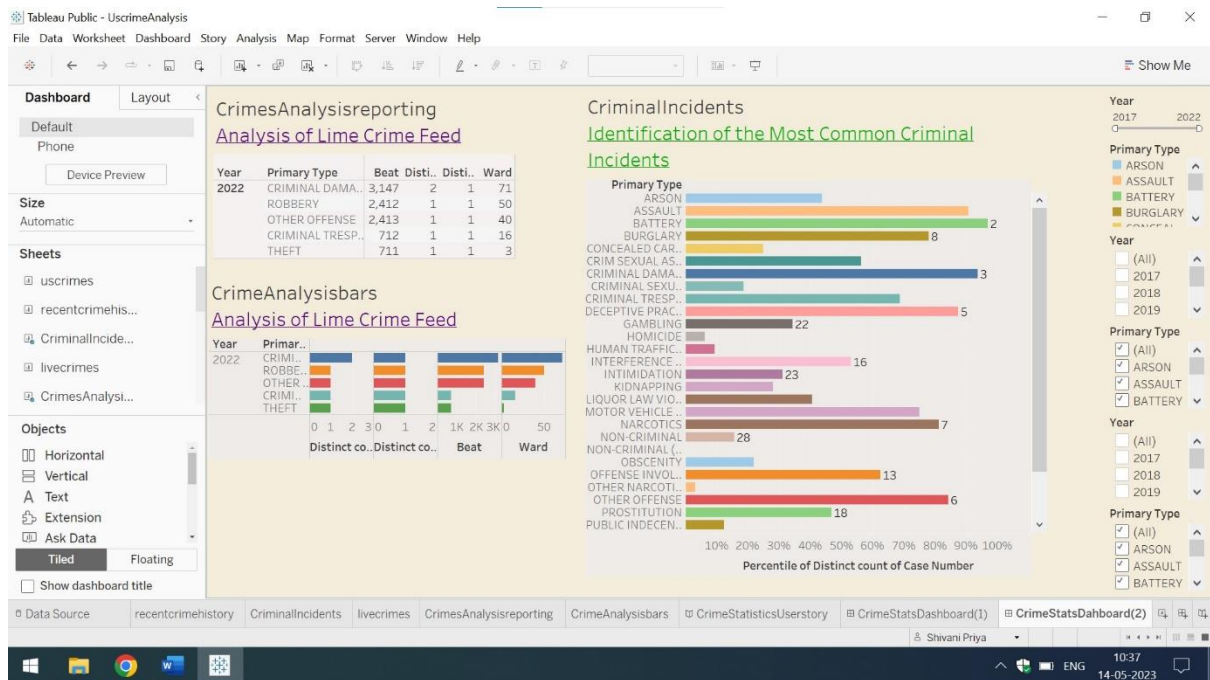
Tableau Public - UscrimeAnalysis
File Data Worksheet Dashboard Story Analysis Map Format Server Window Help

Show Me

Dashboard Layout
Default
Phone
Device Preview
Size
Automatic
Sheets
uscrimes
recentcrimehis...
CriminalIncide...
livecrimes
CrimesAnalysi...
Objects
Horizontal
Vertical
Text
Extension
Ask Data
Tiled Floating
Show dashboard title

CrimesAnalysisreporting
Analysis of Lime Crime Feed

| Year | Primary Type | Beat | Disti.. | Disti.. | Ward |
|---|---|---|---|---|---|
| 2022 | CRIMINAL DAMA.. | 3,147 | 2 | 1 | 71 |
| | ROBBERY | 2,412 | 1 | 1 | 50 |
| | OTHER OFFENSE | 2,413 | 1 | 1 | 40 |
| | CRIMINAL TRESP.. | 712 | 1 | 1 | 16 |
| | THEFT | 711 | 1 | 1 | 3 |

CrimeAnalysisbars
Analysis of Lime Crime Feed
Year Primar..
2022 CRIMI.. ROBBE.. OTHER .. CRIMI.. THEFT
0 1 2 3 0 1 2 1K 2K 3K 0 50
Distinct co.. Distinct co.. Beat Ward

CriminalIncidents
Identification of the Most Common Criminal Incidents
Primary Type
ARSON
ASSAULT
BATTERY 2
BURGLARY 8
CONCEALED CAR..
CRIM SEXUAL AS..
CRIMINAL DAMA.. 3
CRIMINAL SEXU..
CRIMINAL TRESP..
DECEPTIVE PRAC.. 5
GAMBLING 22
HOMICIDE
HUMAN TRAFFIC..
INTERFERENCE .. 16
INTIMIDATION 23
KIDNAPPING
LIQUOR LAW VIO..
MOTOR VEHICLE ..
NARCOTICS 7
NON-CRIMINAL 28
NON-CRIMINAL (..
OBSCENITY
OFFENSE INVOL.. 13
OTHER NARCOTI..
OTHER OFFENSE 6
PROSTITUTION 18
PUBLIC INDECEN..
10% 20% 30% 40% 50% 60% 70% 80% 90% 100%
Percentile of Distinct count of Case Number

Year
2017 2022
Primary Type
ARSON
ASSAULT
BATTERY
BURGLARY
Year
(All)
2017
2018
2019
Primary Type
(All)
ARSON
ASSAULT
BATTERY
Year
(All)
2017
2018
2019
Primary Type
(All)
ARSON
ASSAULT
BATTERY

Data Source recentcrimehistory CriminalIncidents livecrimes CrimesAnalysisreporting CrimeAnalysisbars CrimeStatisticsUserstory CrimeStatsDashboard(1) CrimeStatsDahboard(2)
Shivani Priya
ENG 10:37 14-05-2023